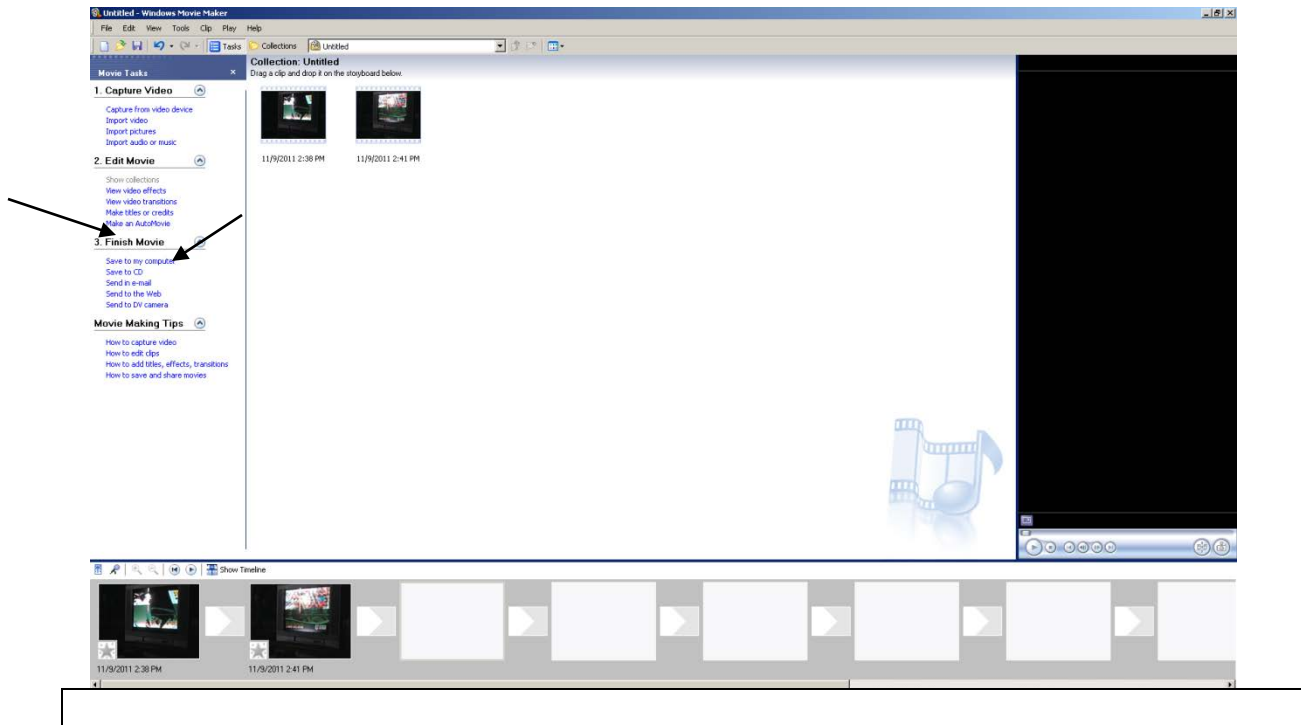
Untitled - Windows Movie Maker

File Edit View Tools Clip Play Help

Tasks Collections Untitled

Movie Tasks

1. Capture Video

Capture from video device
Import video
Import pictures
Import audio or music

2. Edit Movie

Show collections
View video effects
View video transitions
Make titles or credits
Make an AutoMovie

3. Finish Movie

Save to my computer
Save to CD
Send in e-mail
Send to the Web
Send to DV camera

Movie Making Tips

How to capture video
How to edit clips
How to add titles, effects, transitions
How to save and share movies

Collection: Untitled
Drag a clip and drop it on the storyboard below.

11/9/2011 2:38 PM

11/9/2011 2:41 PM

Show Timeline

11/9/2011 2:38 PM

11/9/2011 2:41 PM